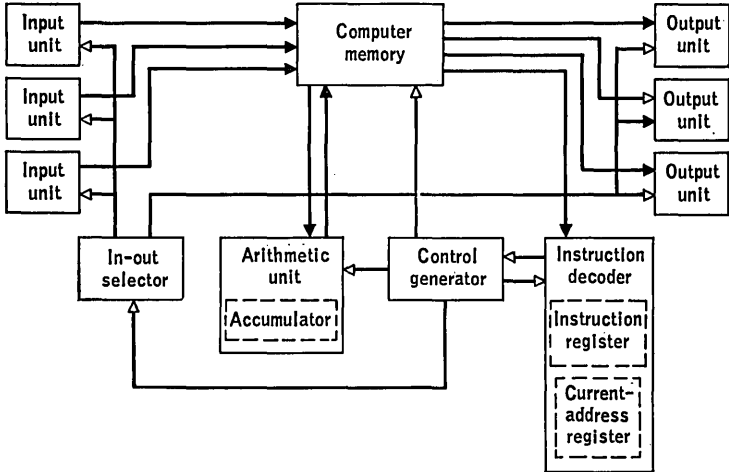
Input unit

Input unit

Input unit

Computer memory

Output unit

Output unit

Output unit

In-out selector

Arithmetic unit

Accumulator

Control generator

Instruction decoder

Instruction register

Current-address register